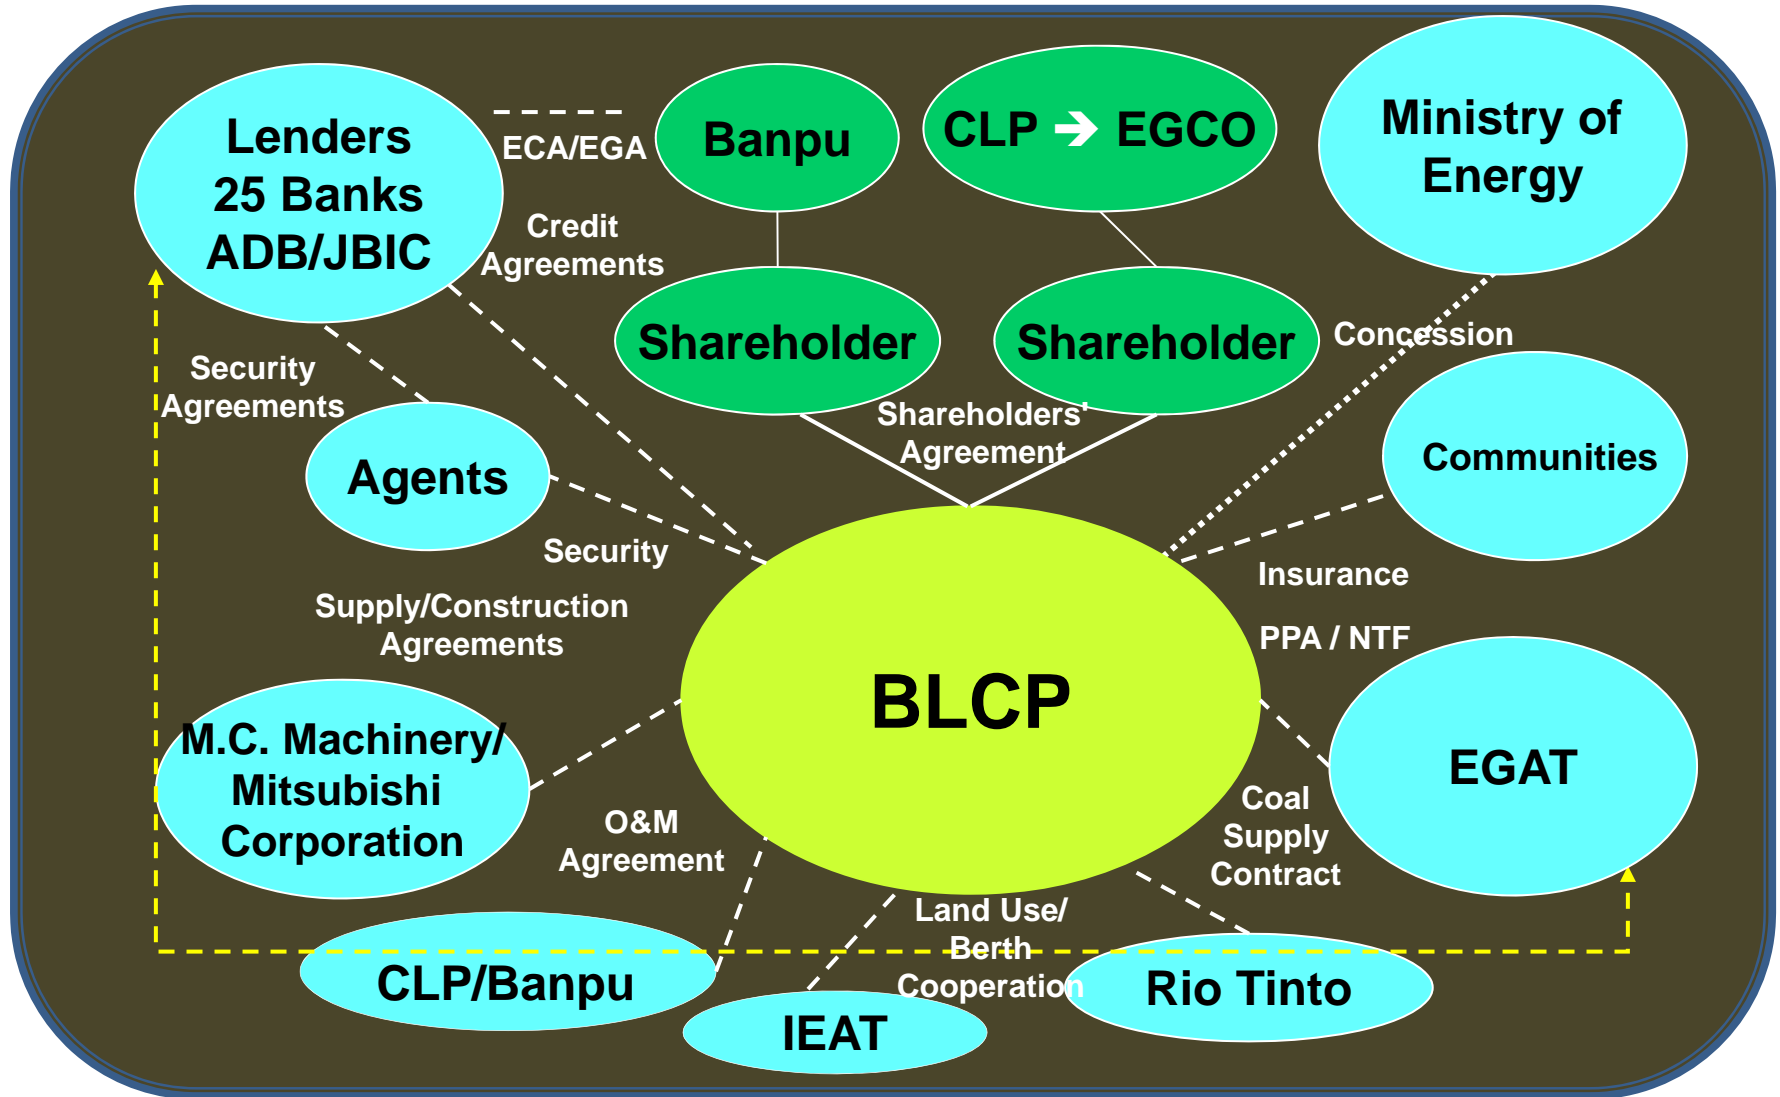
Lenders
25 Banks
ADB/JBIC

ECA/EGA

Banpu

CLP ➔ EGCO

Ministry of Energy

Credit Agreements

Shareholder

Shareholder

Concession

Security Agreements

Shareholders' Agreement

Agents

Communities

Security

Insurance

Supply/Construction Agreements

PPA / NTF

BLCP

M.C. Machinery/ Mitsubishi Corporation

EGAT

O&M Agreement

Coal Supply Contract

Land Use/ Berth Cooperation

CLP/Banpu

Rio Tinto

IEAT